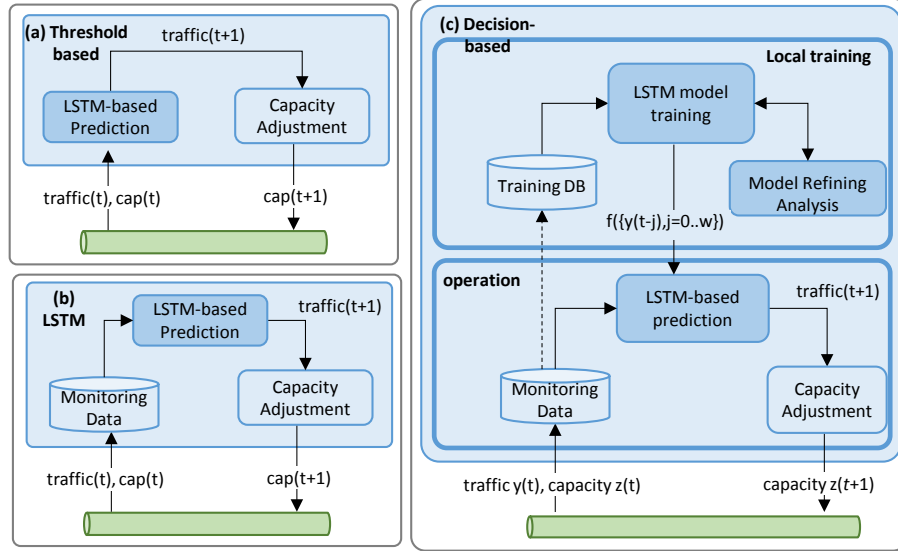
(a) Threshold based

traffic(t+1)

LSTM-based Prediction

Capacity Adjustment

traffic(t), cap(t)

cap(t+1)

(b) LSTM

LSTM-based Prediction

traffic(t+1)

Monitoring Data

Capacity Adjustment

traffic(t), cap(t)

cap(t+1)

(c) Decision-based

Local training

LSTM model training

Training DB

Model Refining Analysis

f({y(t-j),j=0..w})

operation

LSTM-based prediction

traffic(t+1)

Monitoring Data

Capacity Adjustment

traffic y(t), capacity z(t)

capacity z(t+1)